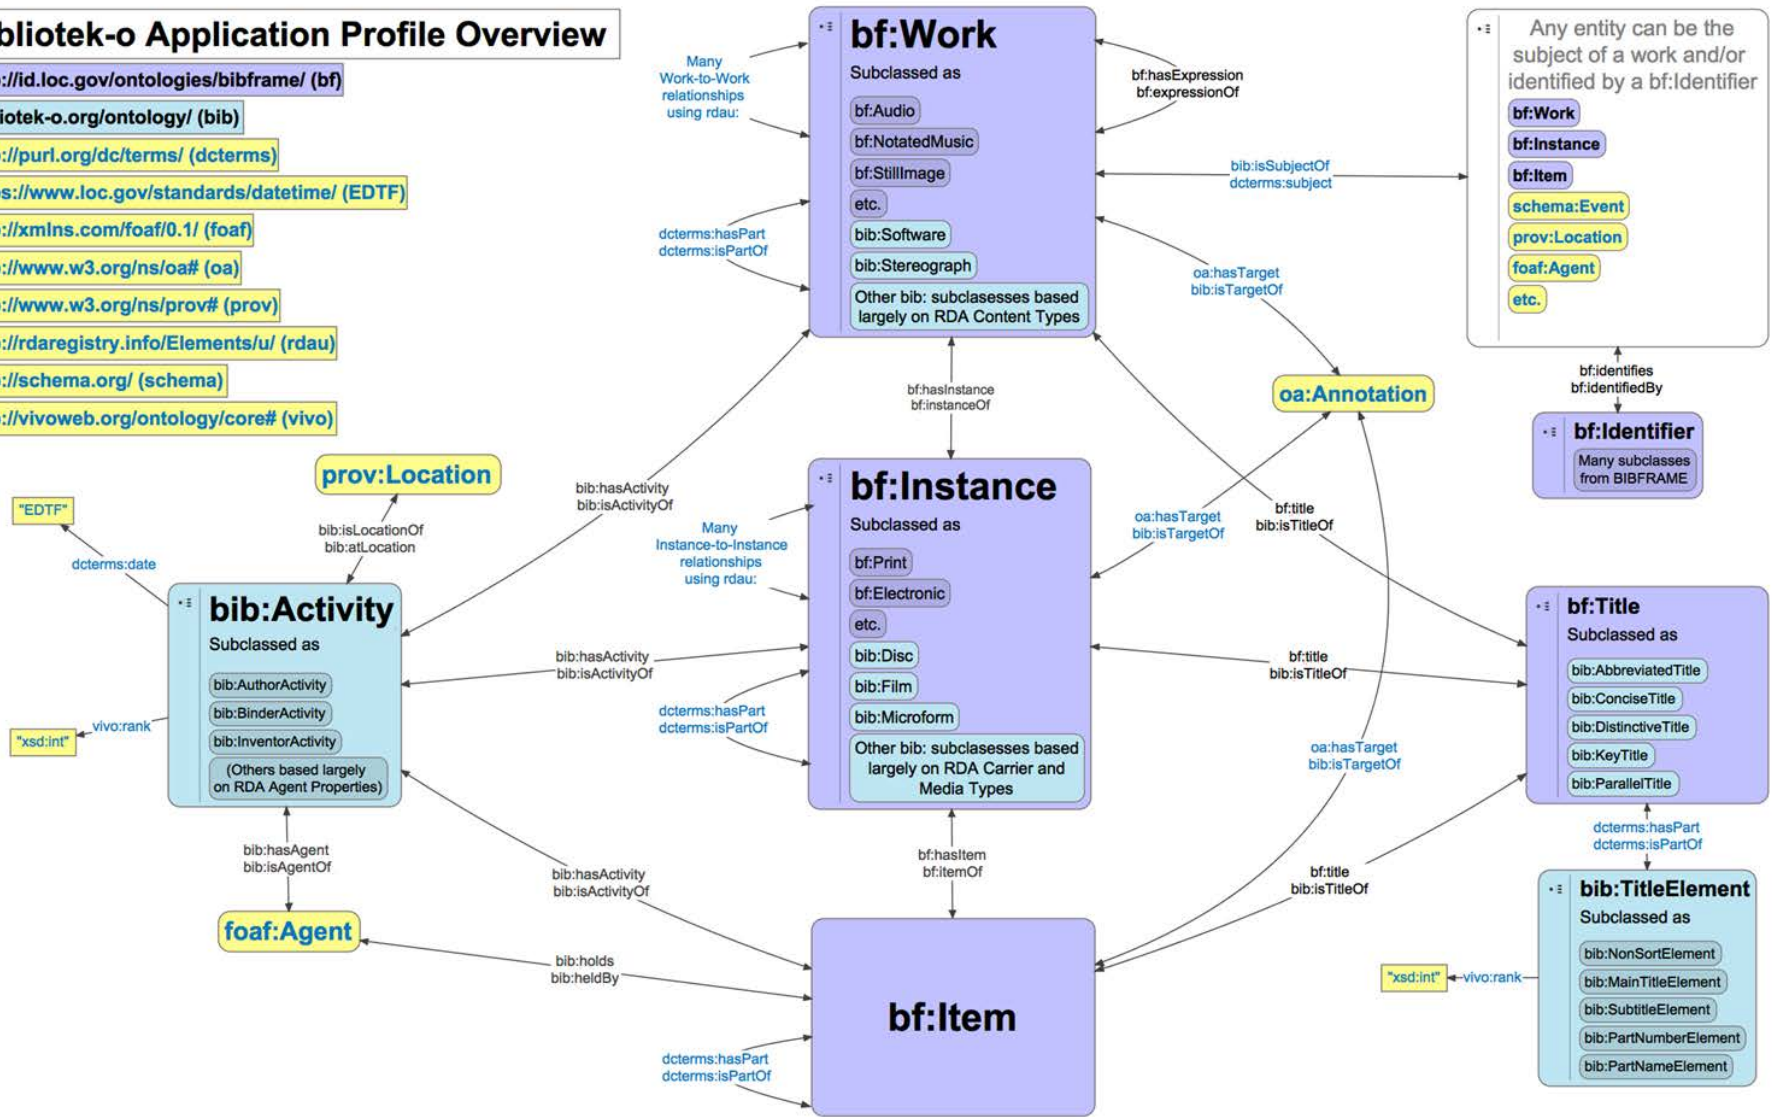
bliotek-o Application Profile Overview

://id.loc.gov/ontologies/bibframe/ (bf)
iotek-o.org/ontology/ (bib)
://purl.org/dc/terms/ (dcterms)
s://www.loc.gov/standards/datetime/ (EDTF)
://xmlns.com/foaf/0.1/ (foaf)
://www.w3.org/ns/oa# (oa)
://www.w3.org/ns/prov# (prov)
://rdaregistry.info/Elements/u/ (rdau)
://schema.org/ (schema)
://vivoweb.org/ontology/core# (vivo)

bf:Work
Subclassed as
bf:Audio
bf:NotatedMusic
bf:StillImage
etc.
bib:Software
bib:Stereograph
Other bib: subclasses based largely on RDA Content Types

Many Work-to-Work relationships using rdau:

bf:hasExpression
bf:expressionOf

bib:isSubjectOf
dcterms:subject

Any entity can be the subject of a work and/or identified by a bf:Identifier
bf:Work
bf:Instance
bf:Item
schema:Event
prov:Location
foaf:Agent
etc.

dcterms:hasPart
dcterms:isPartOf

oa:hasTarget
bib:isTargetOf

bf:identifies
bf:identifiedBy

bf:Identifier
Many subclasses from BIBFRAME

oa:Annotation

bf:hasInstance
bf:instanceOf

prov:Location

"EDTF"

dcterms:date

bib:isLocationOf
bib:atLocation

bib:hasActivity
bib:isActivityOf

bf:Instance
Subclassed as
bf:Print
bf:Electronic
etc.
bib:Disc
bib:Film
bib:Microform
Other bib: subclasses based largely on RDA Carrier and Media Types

Many Instance-to-Instance relationships using rdau:

oa:hasTarget
bib:isTargetOf

bf:title
bib:isTitleOf

bib:Activity
Subclassed as
bib:AuthorActivity
bib:BinderActivity
bib:InventorActivity
(Others based largely on RDA Agent Properties)

"xsd:int"
vivo:rank

bib:hasActivity
bib:isActivityOf

dcterms:hasPart
dcterms:isPartOf

bf:title
bib:isTitleOf

bf:Title
Subclassed as
bib:AbbreviatedTitle
bib:ConciseTitle
bib:DistinctiveTitle
bib:KeyTitle
bib:ParallelTitle

oa:hasTarget
bib:isTargetOf

dcterms:hasPart
dcterms:isPartOf

bib:hasAgent
bib:isAgentOf

bib:hasActivity
bib:isActivityOf

bf:hasItem
bf:itemOf

bf:title
bib:isTitleOf

bib:TitleElement
Subclassed as
bib:NonSortElement
bib:MainTitleElement
bib:SubtitleElement
bib:PartNumberElement
bib:PartNameElement

"xsd:int"
vivo:rank

foaf:Agent

bib:holds
bib:heldBy

bf:Item

dcterms:hasPart
dcterms:isPartOf